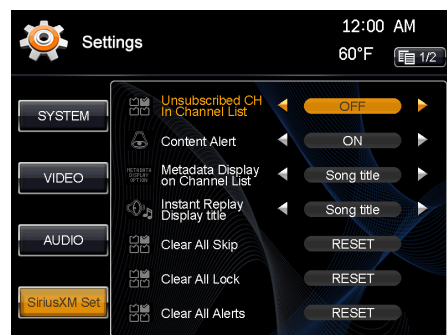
Settings

12:00 AM
60°F
1/2

SYSTEM
VIDEO
AUDIO
SiriusXM Set

Unsubscribed CH In Channel List
OFF
Content Alert
ON
METADATA DISPLAY OPTION
Metadata Display on Channel List
Song title
Instant Replay Display title
Song title
Clear All Skip
RESET
Clear All Lock
RESET
Clear All Alerts
RESET